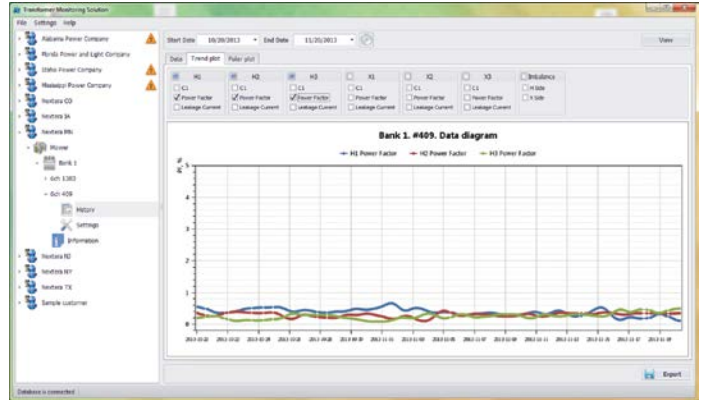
Transformer Monitoring Solution

File Settings Help

Alabama Power Company
Florida Power and Light Company
Idaho Power Company
Mississippi Power Company
Nextera CO
Nextera IA
Nextera MA
Mcnew
Bank 1
Sch 1303
Sch 409
History
Settings
Information
Nextera NJ
Nextera NY
Nextera TX
Sample customer

Start Date 10/20/2013 End Date 11/20/2013

View

Data Trend plot Polar plot

H1
C1
Power Factor
Leakage Current

H2
C1
Power Factor
Leakage Current

H3
C1
Power Factor
Leakage Current

X1
C1
Power Factor
Leakage Current

X2
C1
Power Factor
Leakage Current

X3
C1
Power Factor
Leakage Current

Imbalance
H Side
X Side

Bank 1. #409. Data diagram

H1 Power Factor H2 Power Factor H3 Power Factor

PF, %

5
4
3
2
1
0

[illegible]

Export

Database is connected